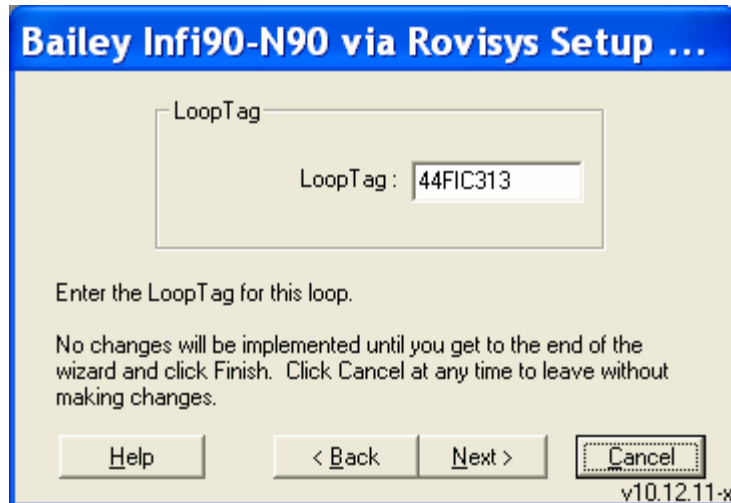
Bailey Infi90-N90 via Rovisys Setup ...

LoopTag

LoopTag : 44FIC313

Enter the LoopTag for this loop.

No changes will be implemented until you get to the end of the wizard and click Finish. Click Cancel at any time to leave without making changes.

Help

< Back

Next >

Cancel

v10.12.11-x